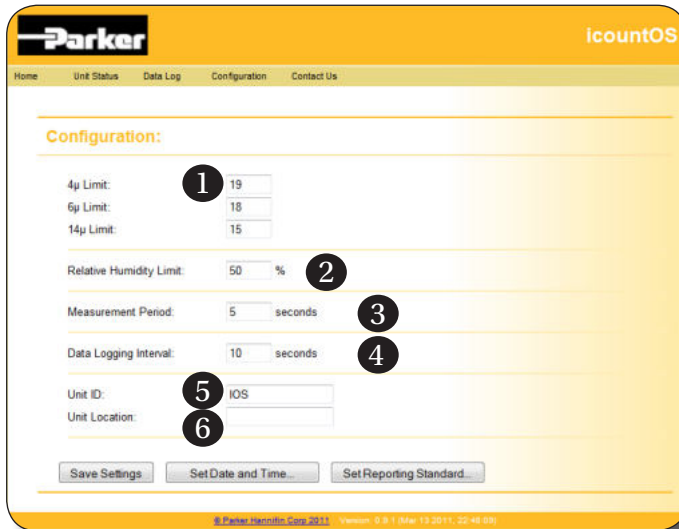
Parker

icountOS

Home Unit Status Data Log Configuration Contact Us

Configuration:

4µ Limit: 1 19
6µ Limit: 18
14µ Limit: 15

Relative Humidity Limit: 50 % 2

Measurement Period: 5 seconds 3

Data Logging Interval: 10 seconds 4

Unit ID: 5 IOS
Unit Location: 6

Save Settings Set Date and Time... Set Reporting Standard...

© Parker Hannifin Corp 2011 Version: 0.9.1 (Mar 13 2011, 22:48:09)